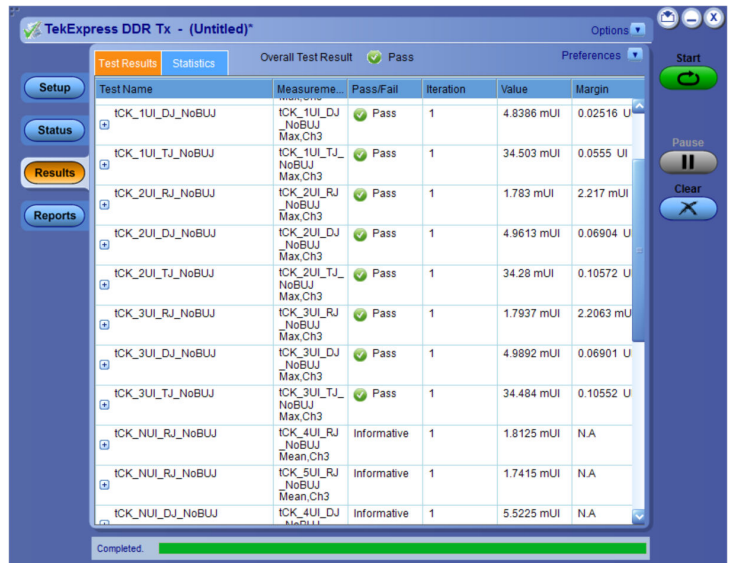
TekExpress DDR Tx - (Untitled)*

Options

Setup

Status

Results

Reports

Test Results Statistics

Overall Test Result Pass

Preferences

Start

Pause

Clear

| Test Name | Measureme... | Pass/Fail | Iteration | Value | Margin |
|---|---|---|---|---|---|
| tCK_1UI_DJ_NoBUJ | tCK_1UI_DJ _NoBUJ Max,Ch3 | Pass | 1 | 4.8386 mUI | 0.02516 U |
| tCK_1UI_TJ_NoBUJ | tCK_1UI_TJ_ NoBUJ Max,Ch3 | Pass | 1 | 34.503 mUI | 0.0555 UI |
| tCK_2UI_RJ_NoBUJ | tCK_2UI_RJ _NoBUJ Max,Ch3 | Pass | 1 | 1.783 mUI | 2.217 mUI |
| tCK_2UI_DJ_NoBUJ | tCK_2UI_DJ _NoBUJ Max,Ch3 | Pass | 1 | 4.9613 mUI | 0.06904 U |
| tCK_2UI_TJ_NoBUJ | tCK_2UI_TJ_ NoBUJ Max,Ch3 | Pass | 1 | 34.28 mUI | 0.10572 U |
| tCK_3UI_RJ_NoBUJ | tCK_3UI_RJ _NoBUJ Max,Ch3 | Pass | 1 | 1.7937 mUI | 2.2063 mU |
| tCK_3UI_DJ_NoBUJ | tCK_3UI_DJ _NoBUJ Max,Ch3 | Pass | 1 | 4.9892 mUI | 0.06901 U |
| tCK_3UI_TJ_NoBUJ | tCK_3UI_TJ_ NoBUJ Max,Ch3 | Pass | 1 | 34.484 mUI | 0.10552 U |
| tCK_NUI_RJ_NoBUJ | tCK_4UI_RJ _NoBUJ Mean,Ch3 | Informative | 1 | 1.8125 mUI | N.A |
| tCK_NUI_RJ_NoBUJ | tCK_5UI_RJ _NoBUJ Mean,Ch3 | Informative | 1 | 1.7415 mUI | N.A |
| tCK_NUI_DJ_NoBUJ | tCK_4UI_DJ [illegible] | Informative | 1 | 5.5225 mUI | N.A |

Completed.